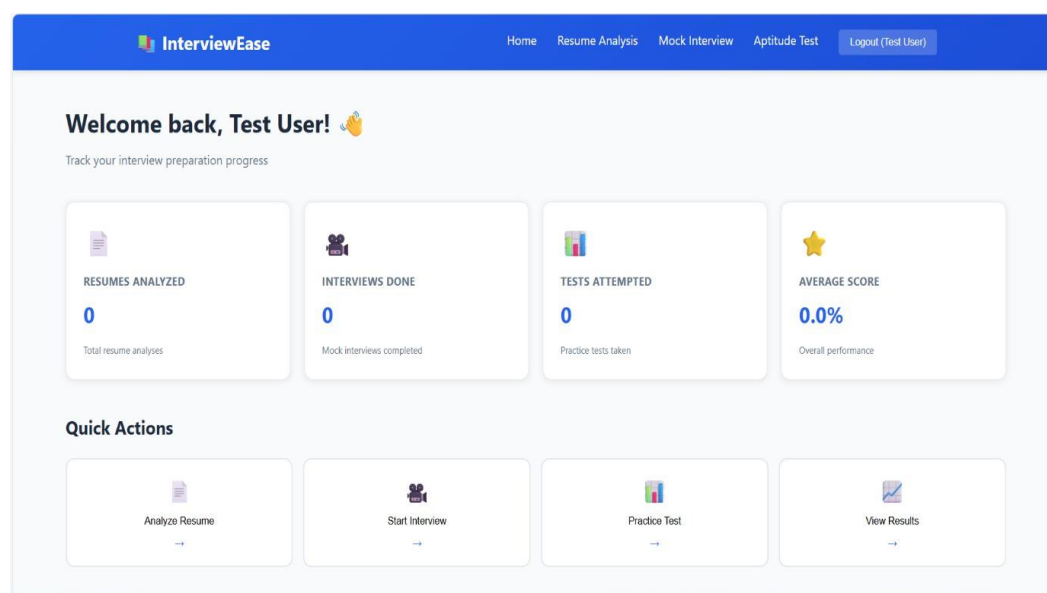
InterviewEase

Home Resume Analysis Mock Interview Aptitude Test Logout (Test User)

Welcome back, Test User! 👋

Track your interview preparation progress

RESUMES ANALYZED
0
Total resume analyses

INTERVIEWS DONE
0
Mock interviews completed

TESTS ATTEMPTED
0
Practice tests taken

AVERAGE SCORE
0.0%
Overall performance

Quick Actions

Analyze Resume
→

Start Interview
→

Practice Test
→

View Results
→